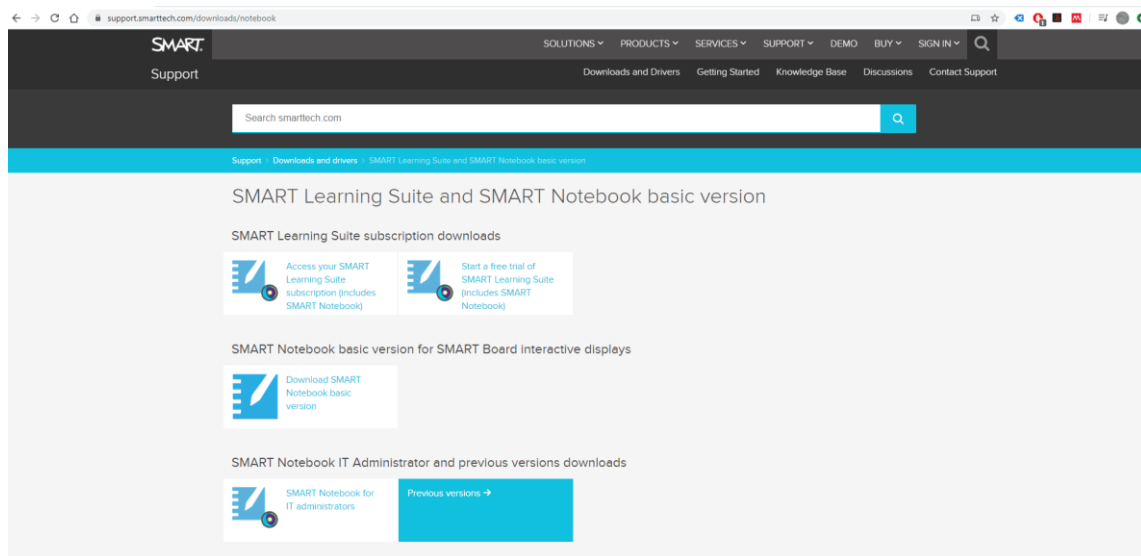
support.smarttech.com/downloads/notebook

SMART

SOLUTIONS PRODUCTS SERVICES SUPPORT DEMO BUY SIGN IN

Support

Downloads and Drivers Getting Started Knowledge Base Discussions Contact Support

Search smarttech.com

Support › Downloads and drivers › SMART Learning Suite and SMART Notebook basic version

SMART Learning Suite and SMART Notebook basic version

SMART Learning Suite subscription downloads

Access your SMART Learning Suite subscription (includes SMART Notebook)

Start a free trial of SMART Learning Suite (includes SMART Notebook)

SMART Notebook basic version for SMART Board interactive displays

Download SMART Notebook basic version

SMART Notebook IT Administrator and previous versions downloads

SMART Notebook for IT administrators

Previous versions →